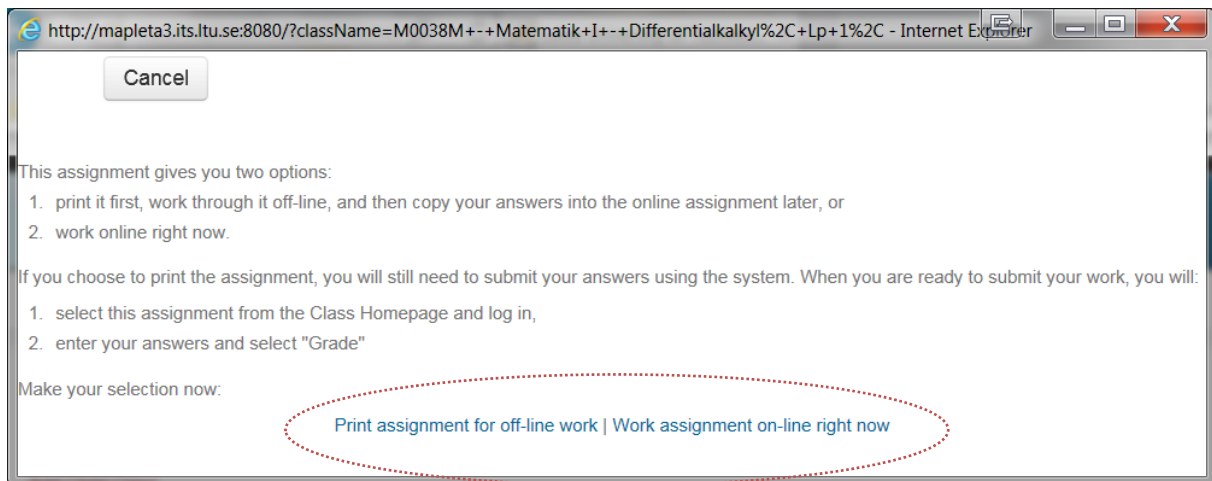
http://mapleta3.its.ltu.se:8080/?className=M0038M+-+Matematik+I+-+Differentialkalkyl%2C+Lp+1%2C - Internet Explorer

Cancel

This assignment gives you two options:

1. print it first, work through it off-line, and then copy your answers into the online assignment later, or
2. work online right now.

If you choose to print the assignment, you will still need to submit your answers using the system. When you are ready to submit your work, you will:

1. select this assignment from the Class Homepage and log in,
2. enter your answers and select "Grade"

Make your selection now:

Print assignment for off-line work | Work assignment on-line right now